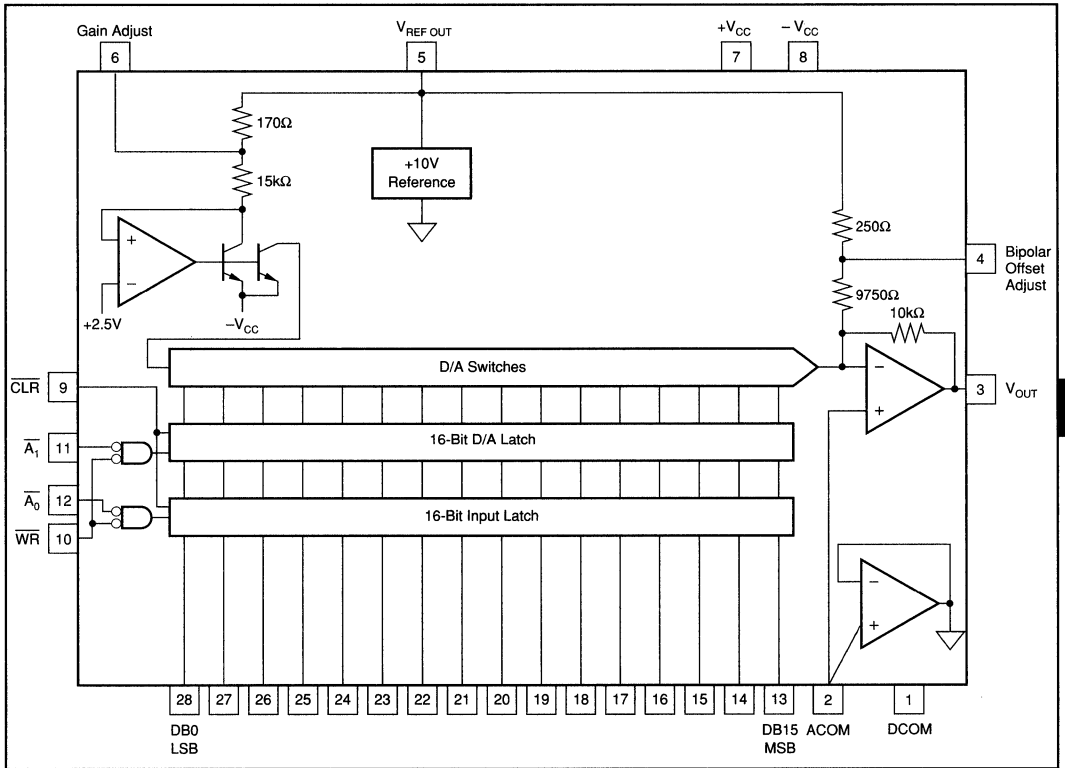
Gain Adjust
6
$V_{REF\ OUT}$
5
$+V_{CC}$
7
$-V_{CC}$
8

170Ω
15kΩ
+10V Reference
+
−
+2.5V
$-V_{CC}$
250Ω
4
Bipolar Offset Adjust
9750Ω
10kΩ

D/A Switches
−
+
3
$V_{OUT}$

$\overline{CLR}$
9
$\overline{A_1}$
11
16-Bit D/A Latch
$\overline{A_0}$
12
$\overline{WR}$
10
16-Bit Input Latch

−
+

28 27 26 25 24 23 22 21 20 19 18 17 16 15 14 13 2 1
DB0 LSB
DB15 MSB
ACOM
DCOM